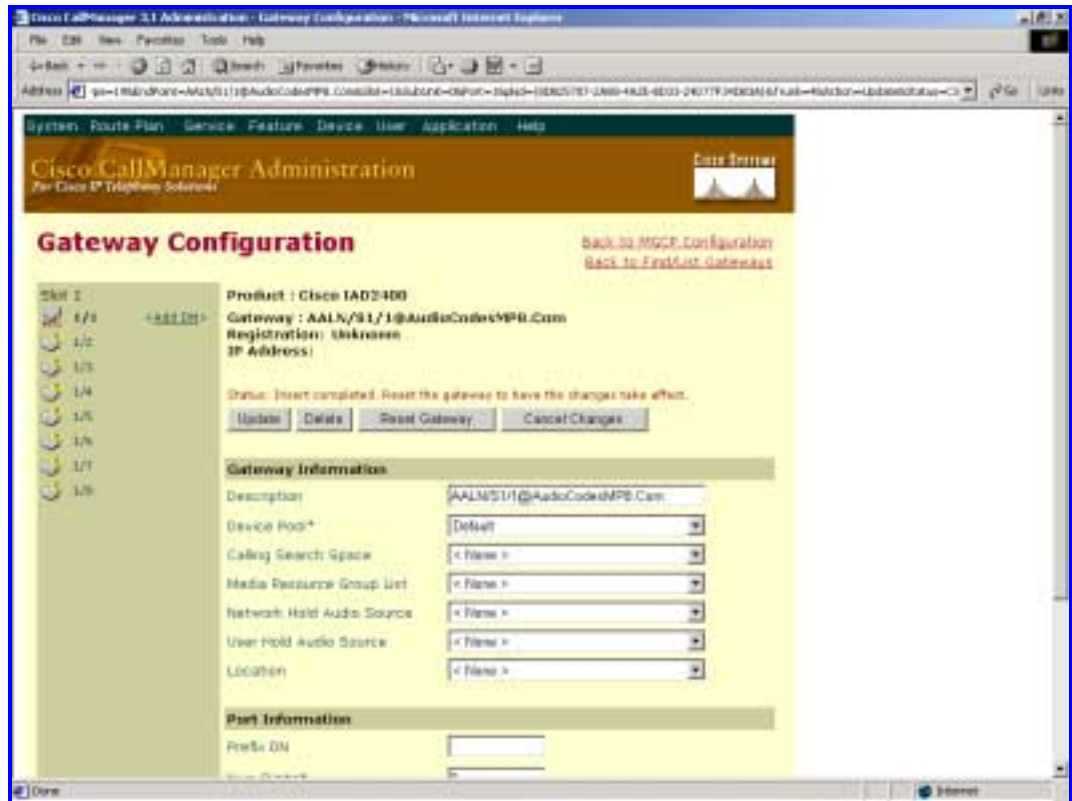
Cisco CallManager 3.1 Administration - Gateway Configuration - Microsoft Internet Explorer

File Edit View Favorites Tools Help

Back Search Favorites History

Address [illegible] Go Links

System Route Plan Service Feature Device User Application Help

Cisco CallManager Administration
For Cisco IP Telephony Solutions

Cisco Systems

Gateway Configuration

Back to MGCP Configuration
Back to Find/List Gateways

Slot 1
1/1 <Add DN>
1/2
1/3
1/4
1/5
1/6
1/7
1/8

Product : Cisco IAD2400
Gateway : AALN/S1/1@AudioCodesMP8.Com
Registration: Unknown
IP Address:

Status: Insert completed. Reset the gateway to have the changes take effect.

Update Delete Reset Gateway Cancel Changes

Gateway Information

| | |
|---|---|
| Description | AALN/S1/1@AudioCodesMP8.Com |
| Device Pool* | Default |
| Calling Search Space | < None > |
| Media Resource Group List | < None > |
| Network Hold Audio Source | < None > |
| User Hold Audio Source | < None > |
| Location | < None > |

Port Information

Prefix DN

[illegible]

Done Internet